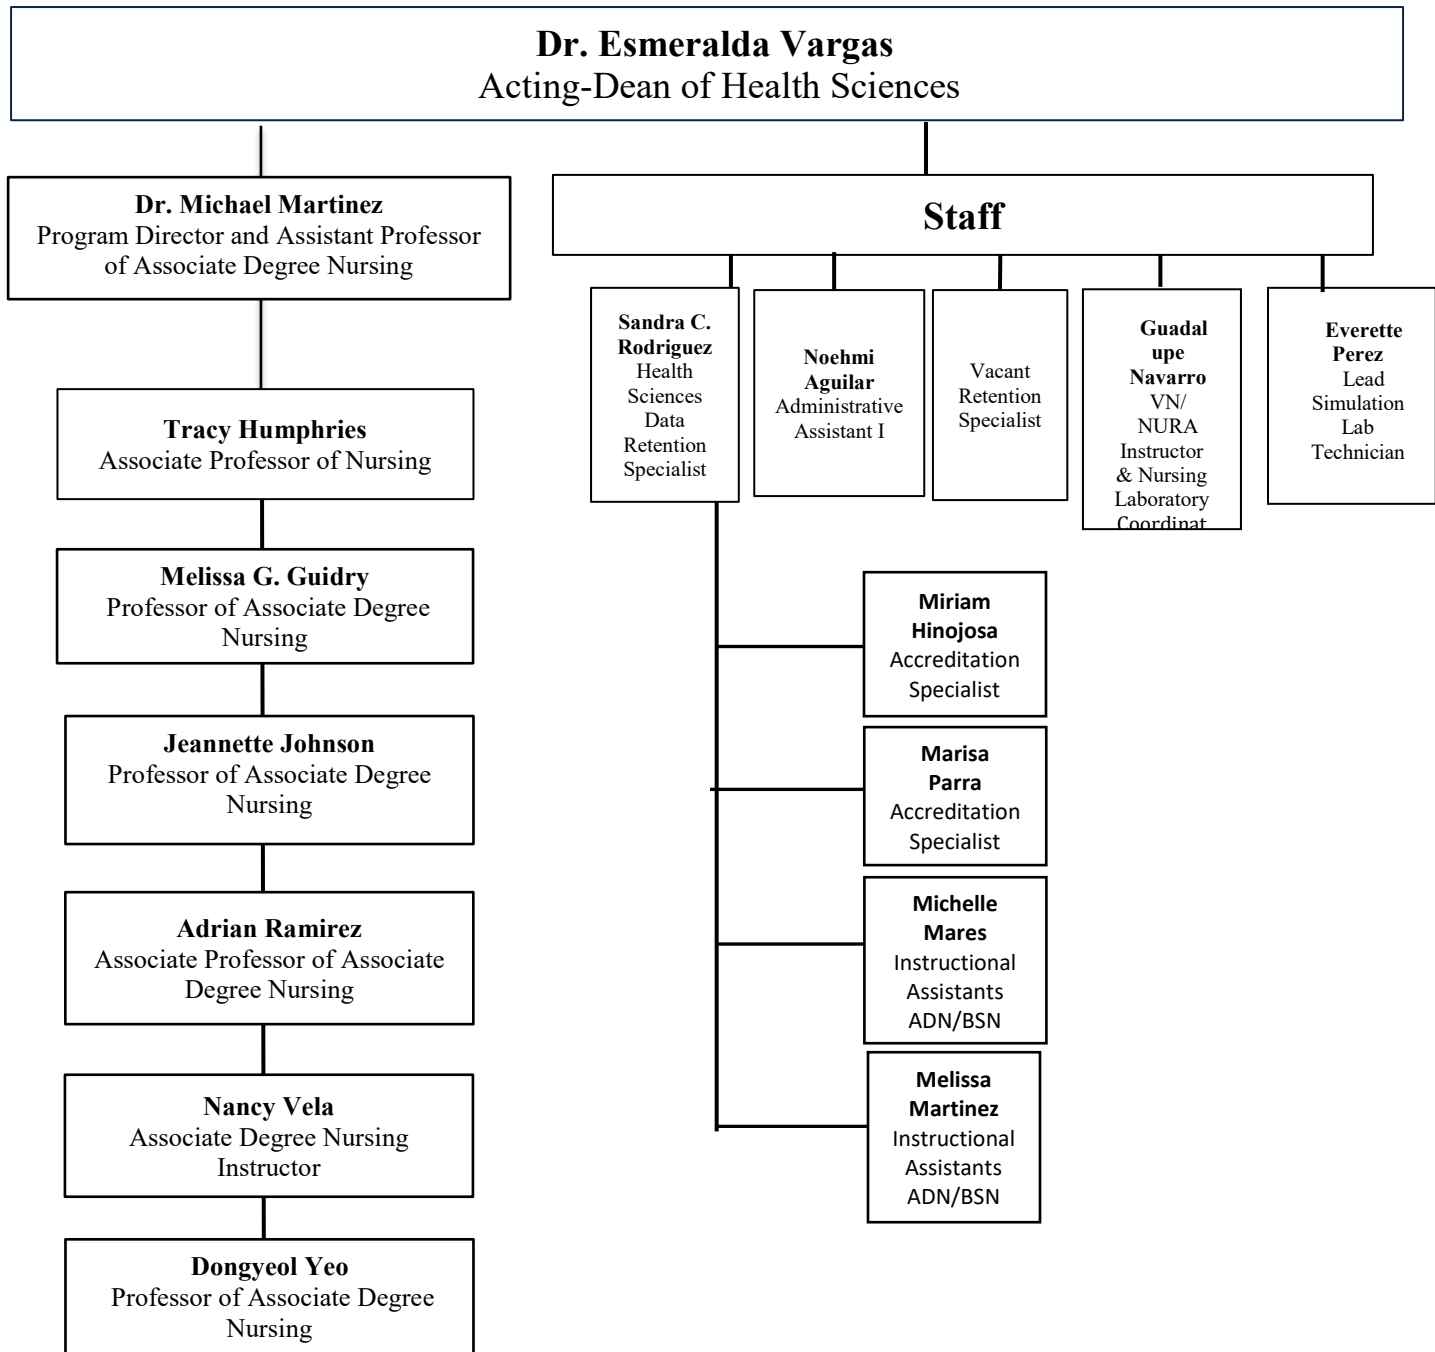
**Dr. Esmeralda Vargas**
Acting-Dean of Health Sciences

**Dr. Michael Martinez**
Program Director and Assistant Professor of Associate Degree Nursing

**Tracy Humphries**
Associate Professor of Nursing

**Melissa G. Guidry**
Professor of Associate Degree Nursing

**Jeannette Johnson**
Professor of Associate Degree Nursing

**Adrian Ramirez**
Associate Professor of Associate Degree Nursing

**Nancy Vela**
Associate Degree Nursing Instructor

**Dongyeol Yeo**
Professor of Associate Degree Nursing

**Staff**

**Sandra C. Rodriguez**
Health Sciences Data Retention Specialist

**Noehmi Aguilar**
Administrative Assistant I

Vacant Retention Specialist

**Guadal upe Navarro**
VN/ NURA Instructor & Nursing Laboratory Coordinat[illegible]

**Everette Perez**
Lead Simulation Lab Technician

**Miriam Hinojosa**
Accreditation Specialist

**Marisa Parra**
Accreditation Specialist

**Michelle Mares**
Instructional Assistants ADN/BSN

**Melissa Martinez**
Instructional Assistants ADN/BSN